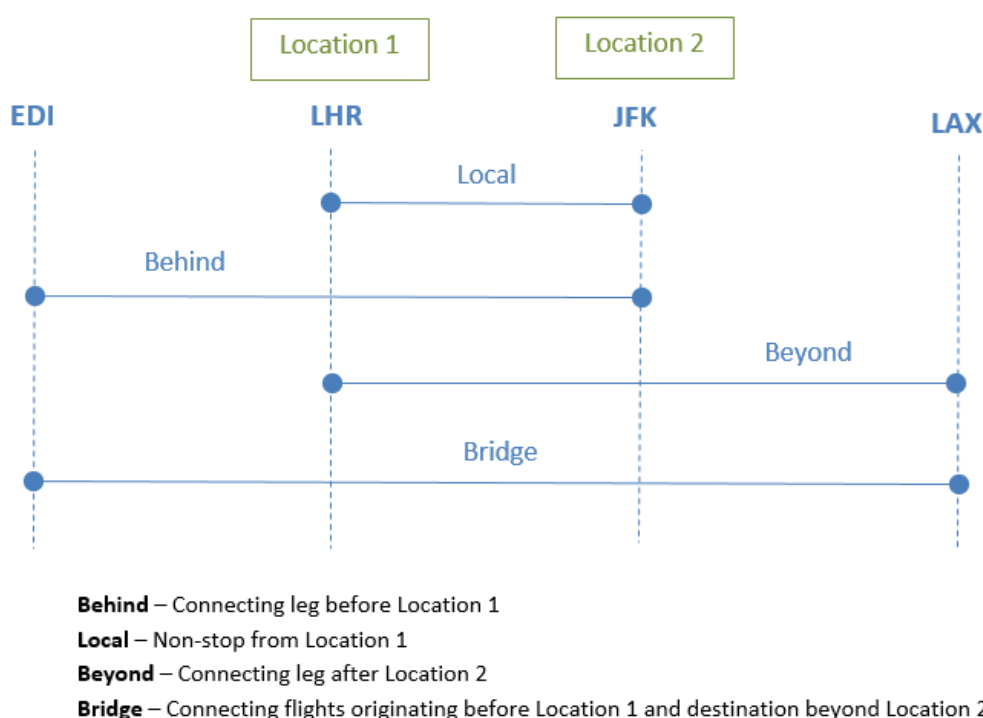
Location 1

Location 2

EDI

LHR

JFK

LAX

Local

Behind

Beyond

Bridge

**Behind** – Connecting leg before Location 1

**Local** – Non-stop from Location 1

**Beyond** – Connecting leg after Location 2

**Bridge** – Connecting flights originating before Location 1 and destination beyond Location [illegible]